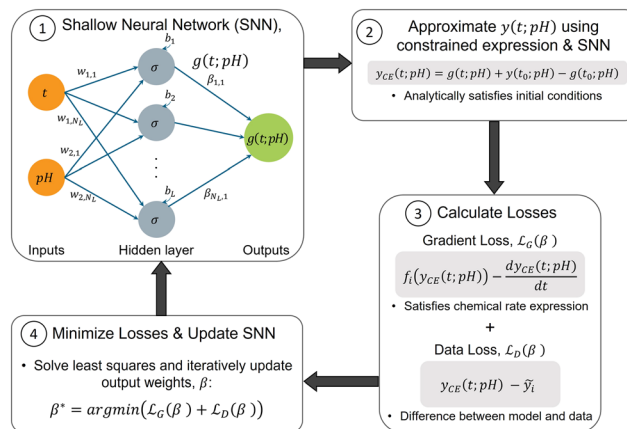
1 Shallow Neural Network (SNN),

$b_1$

$g(t; pH)$

$w_{1,1}$

$\beta_{1,1}$

$t$

$\sigma$

$w_{1,N_L}$

$b_2$

$\sigma$

$g(t;pH)$

$w_{2,1}$

$pH$

$\vdots$

$b_L$

$\beta_{N_L,1}$

$w_{2,N_L}$

$\sigma$

Inputs

Hidden layer

Outputs

2 Approximate $y(t; pH)$ using constrained expression & SNN

$y_{CE}(t; pH) = g(t; pH) + y(t_0; pH) - g(t_0; pH)$

• Analytically satisfies initial conditions

3 Calculate Losses

Gradient Loss, $\mathcal{L}_G(\beta)$

$f_i\big(y_{CE}(t; pH)\big) - \frac{dy_{CE}(t; pH)}{dt}$

• Satisfies chemical rate expression

+

Data Loss, $\mathcal{L}_D(\beta)$

$y_{CE}(t; pH) - \tilde{y}_i$

• Difference between model and data

4 Minimize Losses & Update SNN

• Solve least squares and iteratively update output weights, $\beta$:

$\beta^* = argmin\big(\mathcal{L}_G(\beta) + \mathcal{L}_D(\beta)\big)$